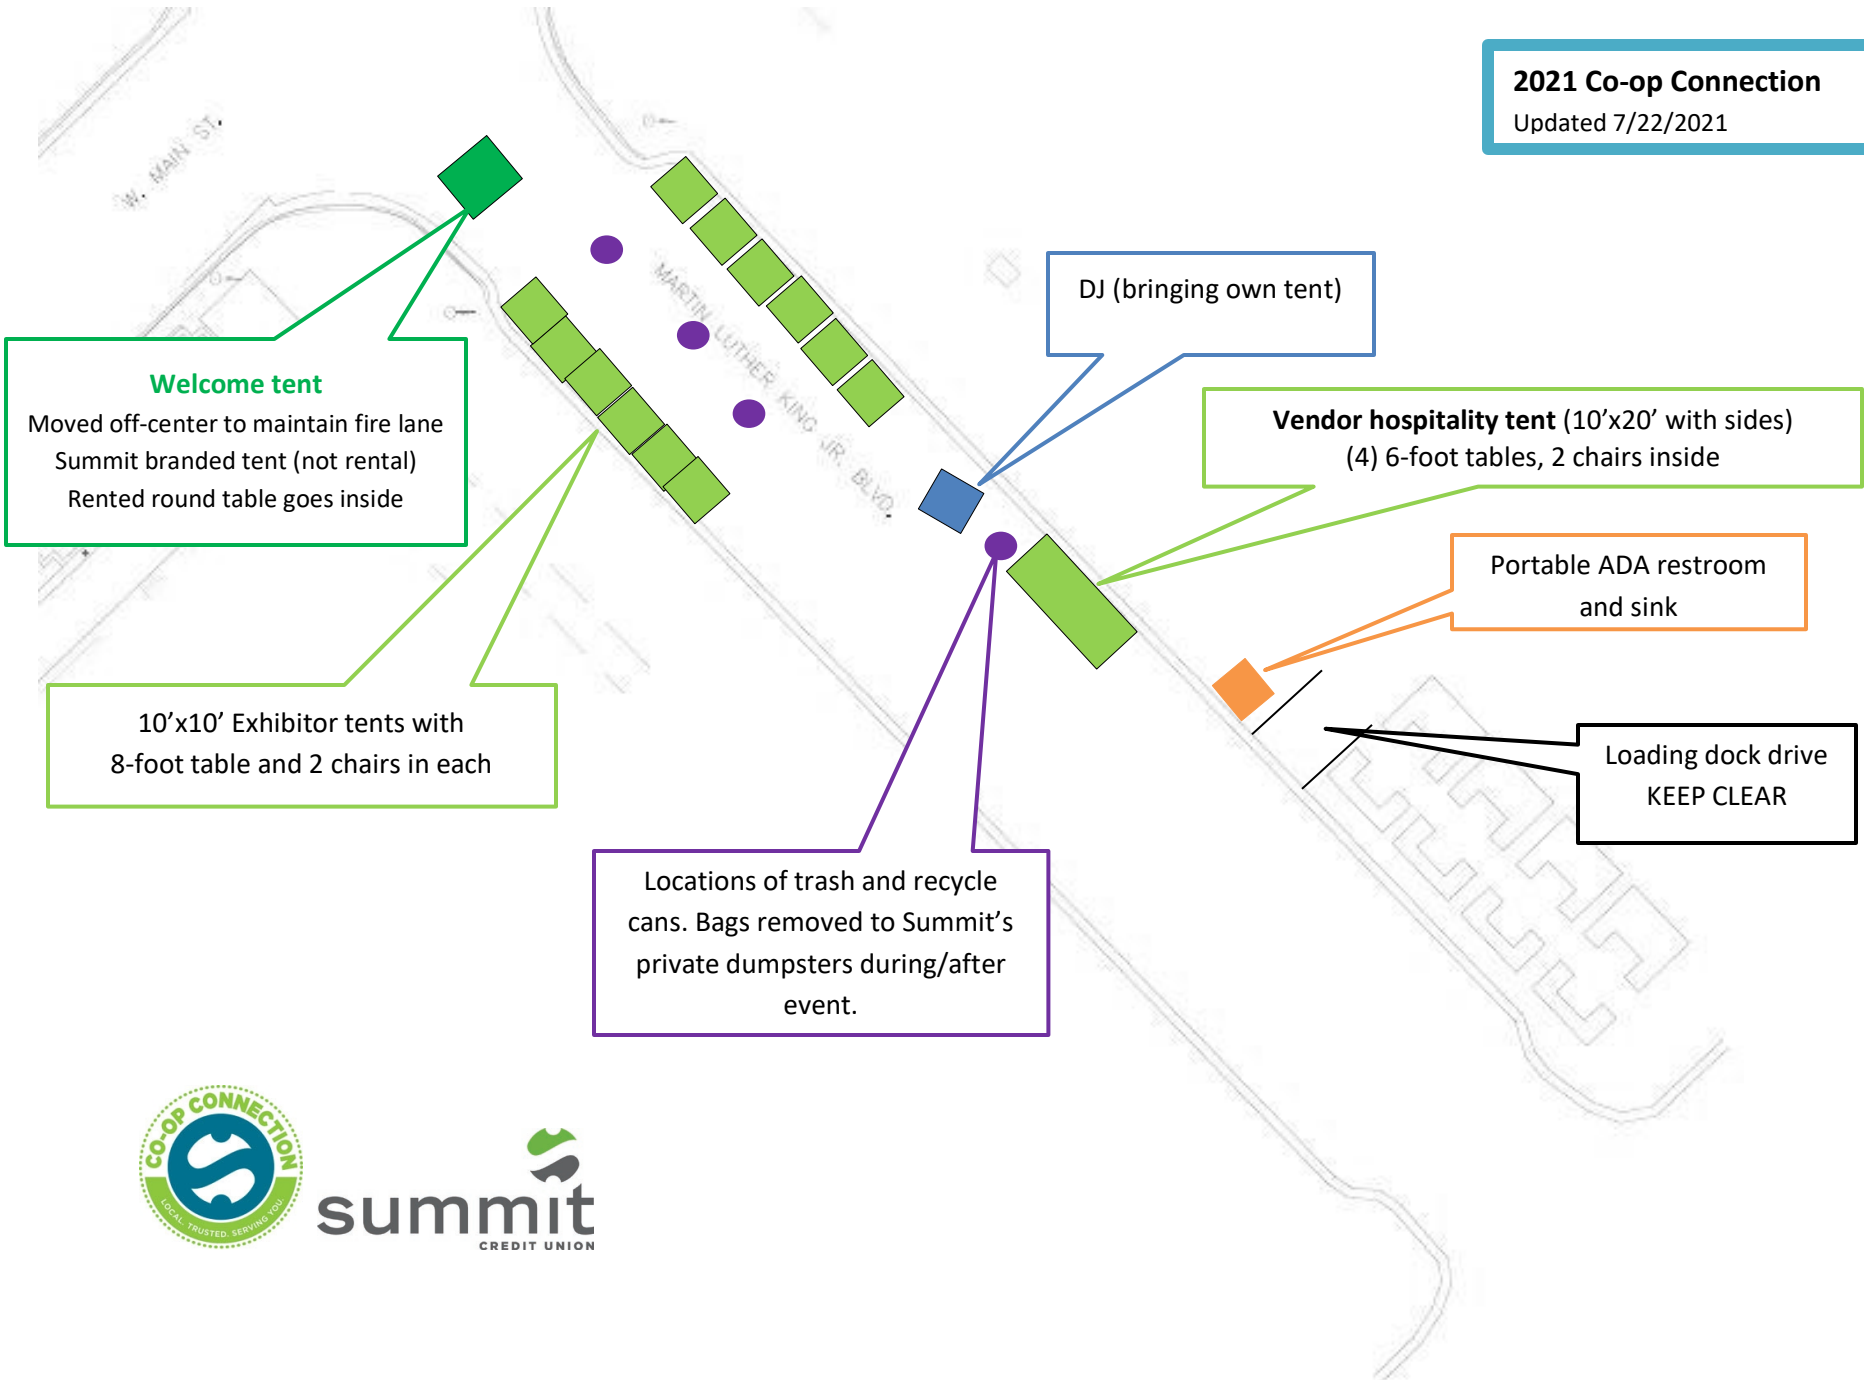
**2021 Co-op Connection**
Updated 7/22/2021

W. MAIN ST.

MARTIN LUTHER KING JR. BLVD.

DJ (bringing own tent)

**Welcome tent**
Moved off-center to maintain fire lane
Summit branded tent (not rental)
Rented round table goes inside

**Vendor hospitality tent** (10’x20’ with sides)
(4) 6-foot tables, 2 chairs inside

Portable ADA restroom and sink

Loading dock drive
KEEP CLEAR

10’x10’ Exhibitor tents with 8-foot table and 2 chairs in each

Locations of trash and recycle cans. Bags removed to Summit’s private dumpsters during/after event.

CO-OP CONNECTION
LOCAL. TRUSTED. SERVING YOU.

summit
CREDIT UNION